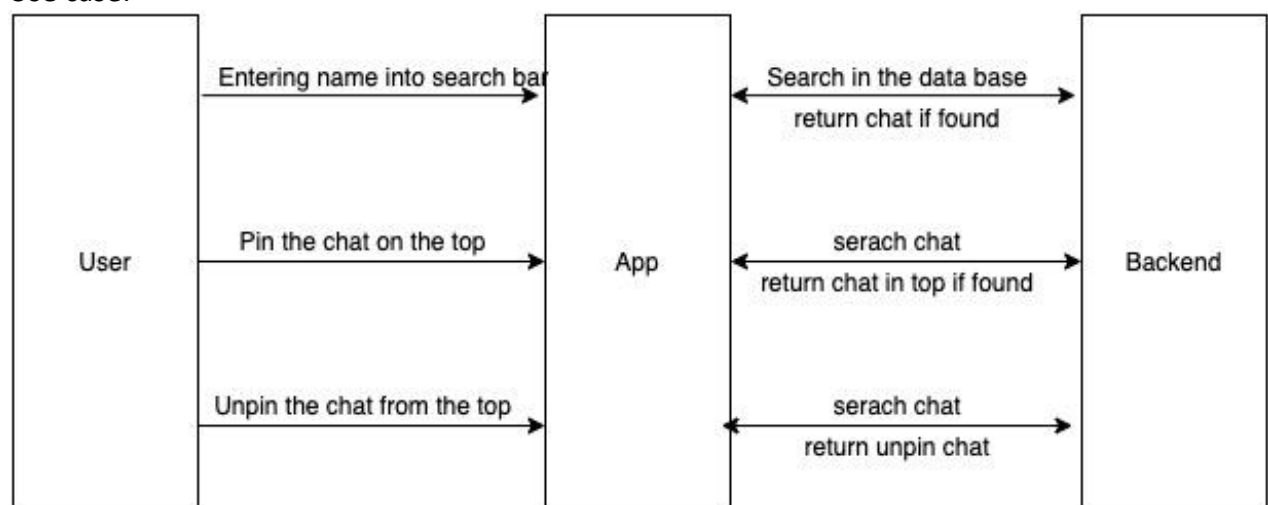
User

Entering name into search bar

Pin the chat on the top

Unpin the chat from the top

App

Search in the data base

return chat if found

serach chat

return chat in top if found

serach chat

return unpin chat

Backend